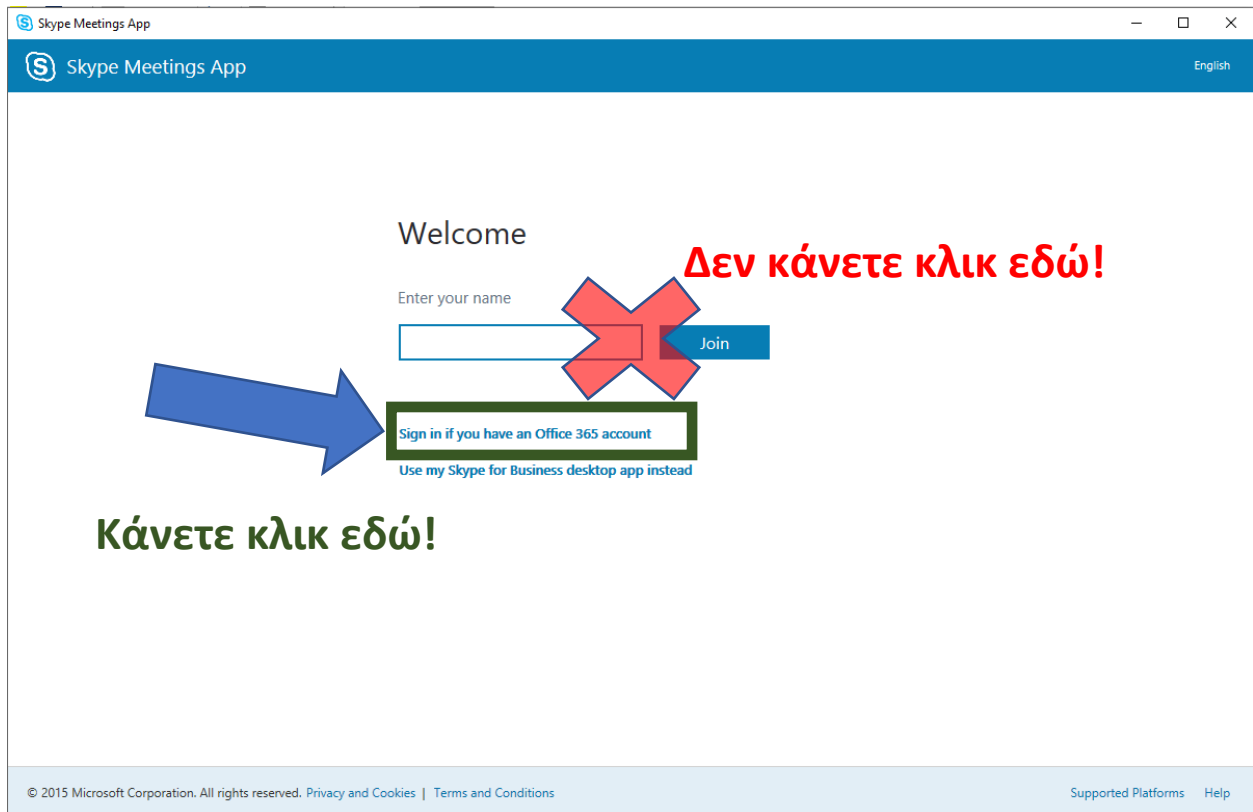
Skype Meetings App

Skype Meetings App

English

Welcome

Δεν κάνετε κλικ εδώ!

Enter your name

Join

Sign in if you have an Office 365 account

Use my Skype for Business desktop app instead

Κάνετε κλικ εδώ!

© 2015 Microsoft Corporation. All rights reserved. Privacy and Cookies | Terms and Conditions

Supported Platforms Help